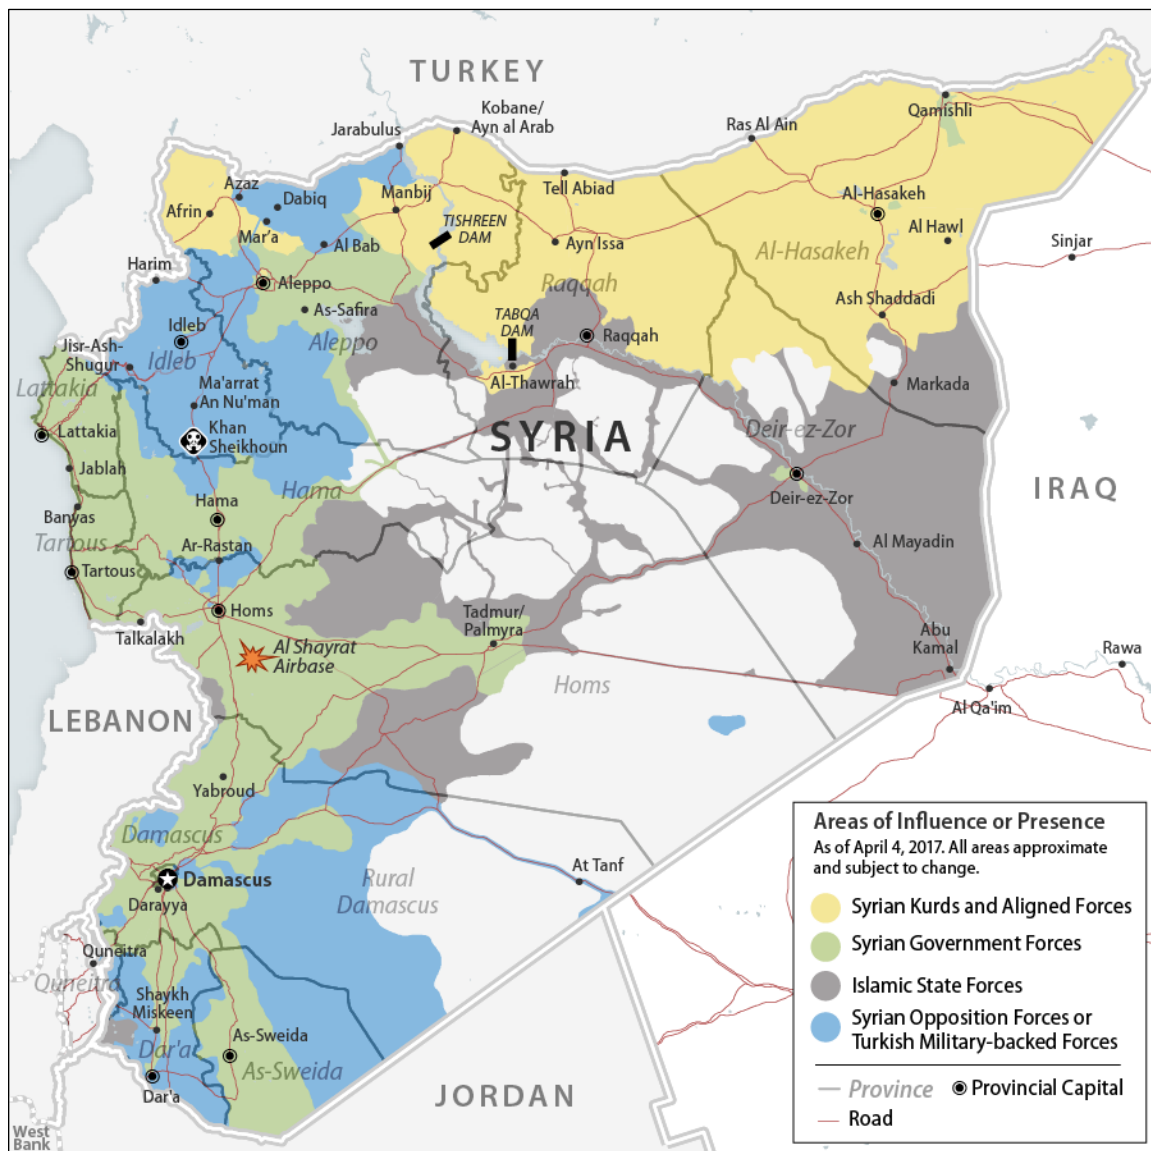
TURKEY

Kobane/ Ayn al Arab

Jarabulus

Ras Al Ain

Qamishli

Azaz

Dabiq

Manbij

Tell Abiad

Al-Hasakeh

Afrin

TISHREEN DAM

Al Hawl

Mar'a

Al Bab

Ayn Issa

Sinjar

Harim

Aleppo

Al-Hasakeh

Raqqah

As-Safira

Ash Shaddadi

Idleb

TABQA DAM

Raqqah

Aleppo

Jisr-Ash-Shugur

Idleb

Lattakia

Al-Thawrah

Markada

Ma'arrat An Nu'man

Lattakia

Khan Sheikhoun

SYRIA

Deir-ez-Zor

Jablah

Deir-ez-Zor

IRAQ

Hama

Hama

Banyas

Tartous

Ar-Rastan

Al Mayadin

Tartous

Homs

Talkalakh

Tadmur/ Palmyra

Abu Kamal

Rawa

Al Shayrat Airbase

Homs

Al Qa'im

LEBANON

Yabroud

Damascus

At Tanf

Damascus

Rural Damascus

Darayya

Quneitra

Quneitra

Shaykh Miskeen

As-Sweida

Dar'a

As-Sweida

Dar'a

JORDAN

West Bank

Areas of Influence or Presence
As of April 4, 2017. All areas approximate and subject to change.
Syrian Kurds and Aligned Forces
Syrian Government Forces
Islamic State Forces
Syrian Opposition Forces or Turkish Military-backed Forces
Province
Provincial Capital
Road